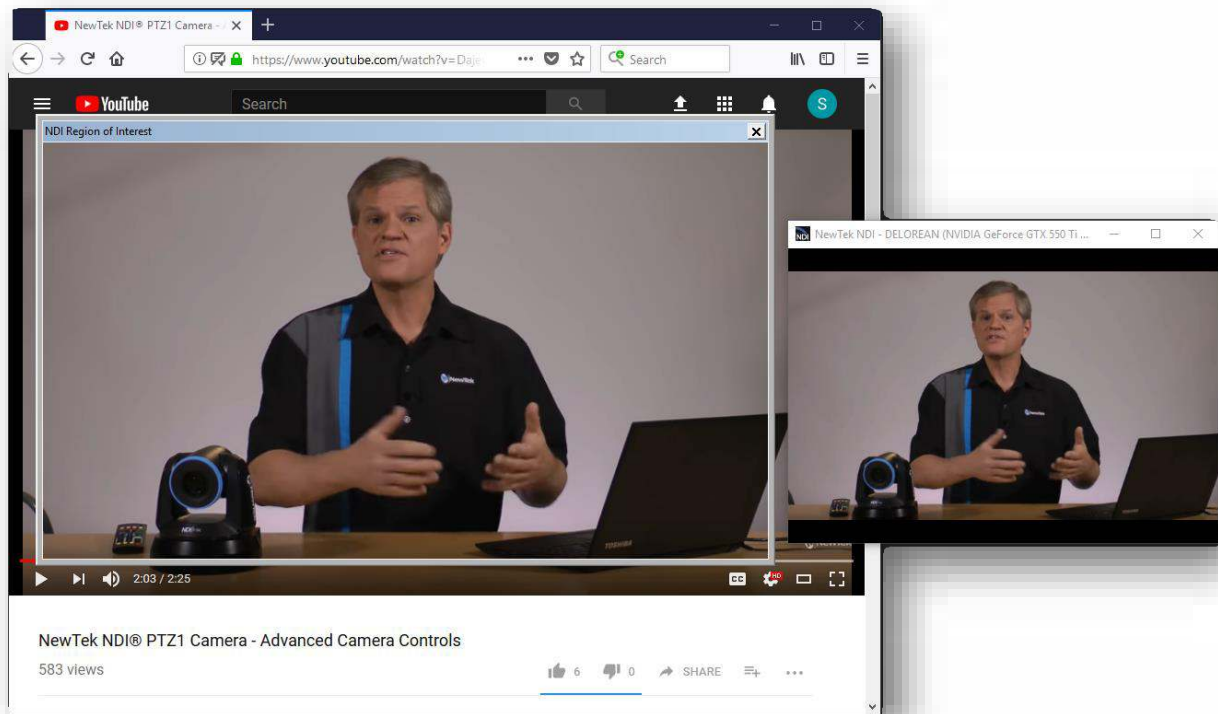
NewTek NDI® PTZ1 Camera - A

https://www.youtube.com/watch?v=Daje

Search

YouTube

Search

S

NDI Region of Interest

NewTek NDI - DELOREAN (NVIDIA GeForce GTX 550 Ti ...

NewTek

NDI

TOSHIBA

2:03 / 2:25

CC

HD

NewTek NDI® PTZ1 Camera - Advanced Camera Controls

583 views

6

0

SHARE